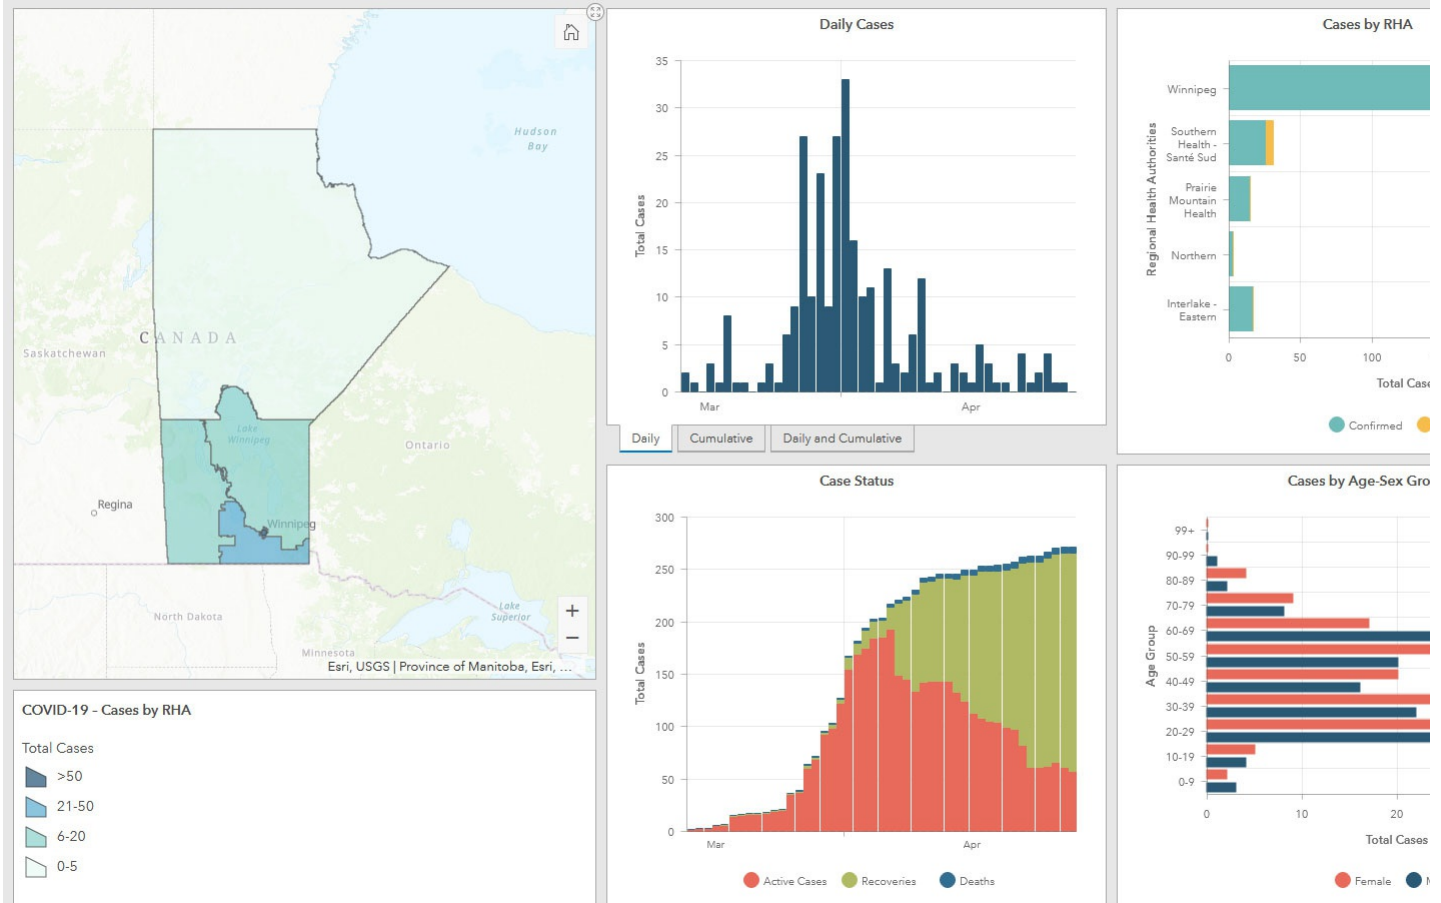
Hudson Bay

CANADA

Saskatchewan

Lake Winnipeg

Ontario

Regina

Winnipeg

North Dakota

Lake Superior

Minnesota

Esri, USGS | Province of Manitoba, Esri, ...

+

−

COVID-19 - Cases by RHA

Total Cases

>50

21-50

6-20

0-5

Daily Cases

Total Cases

35

30

25

20

15

10

5

0

Mar

Apr

Daily

Cumulative

Daily and Cumulative

Cases by RHA

Regional Health Authorities

Winnipeg

Southern Health - Santé Sud

Prairie Mountain Health

Northern

Interlake - Eastern

0

50

100

Total Case

Confirmed

Case Status

Total Cases

300

250

200

150

100

50

0

Mar

Apr

Active Cases

Recoveries

Deaths

Cases by Age-Sex Gro

Age Group

99+

90-99

80-89

70-79

60-69

50-59

40-49

30-39

20-29

10-19

0-9

0

10

20

Total Cases

Female